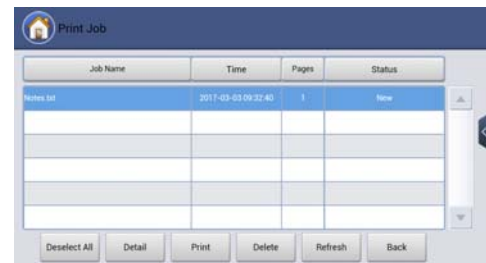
Print Job

| Job Name | Time | Pages | Status |
|---|---|---|---|
| Notes.txt | 2017-03-03 09:32:40 | 1 | New |
| | | | |
| | | | |
| | | | |
| | | | |
| | | | |

Deselect All Detail Print Delete Refresh Back